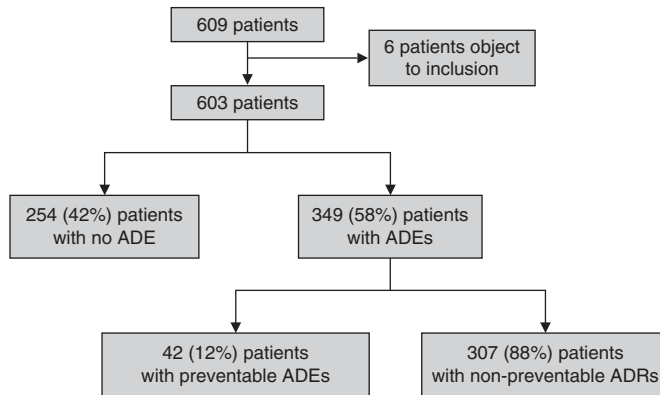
609 patients

6 patients object to inclusion

603 patients

254 (42%) patients with no ADE

349 (58%) patients with ADEs

42 (12%) patients with preventable ADEs

307 (88%) patients with non-preventable ADRs